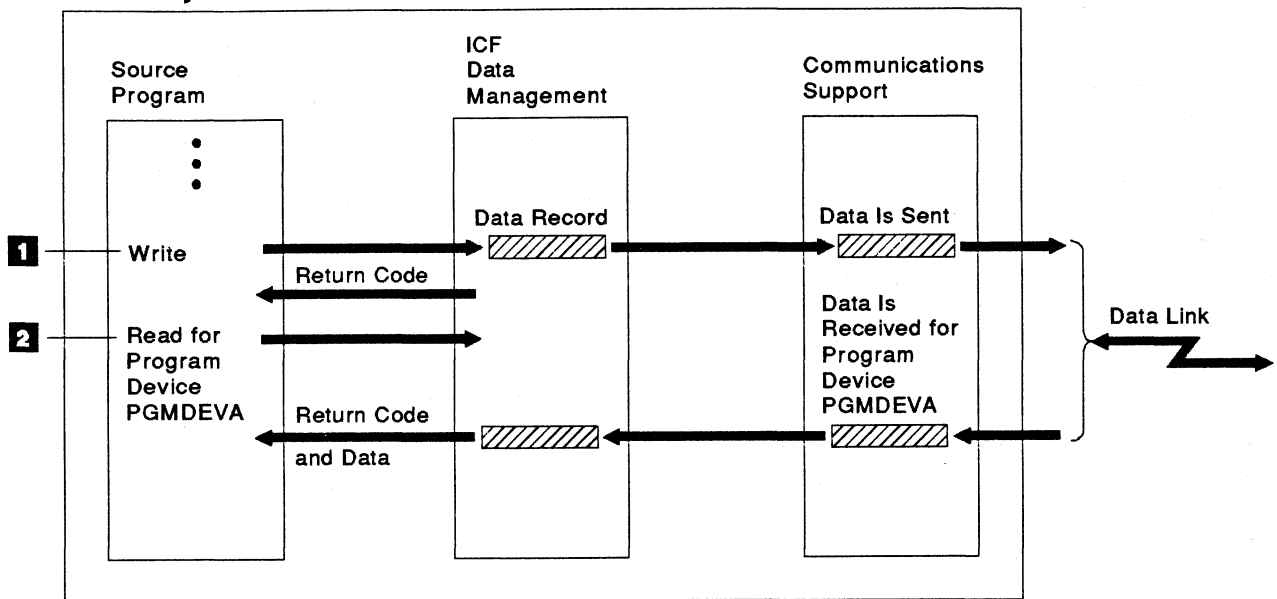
Source Program

ICF Data Management

Communications Support

1 Write

Data Record

Data Is Sent

Return Code

2 Read for Program Device PGMDEVA

Data Is Received for Program Device PGMDEVA

Data Link

Return Code and Data